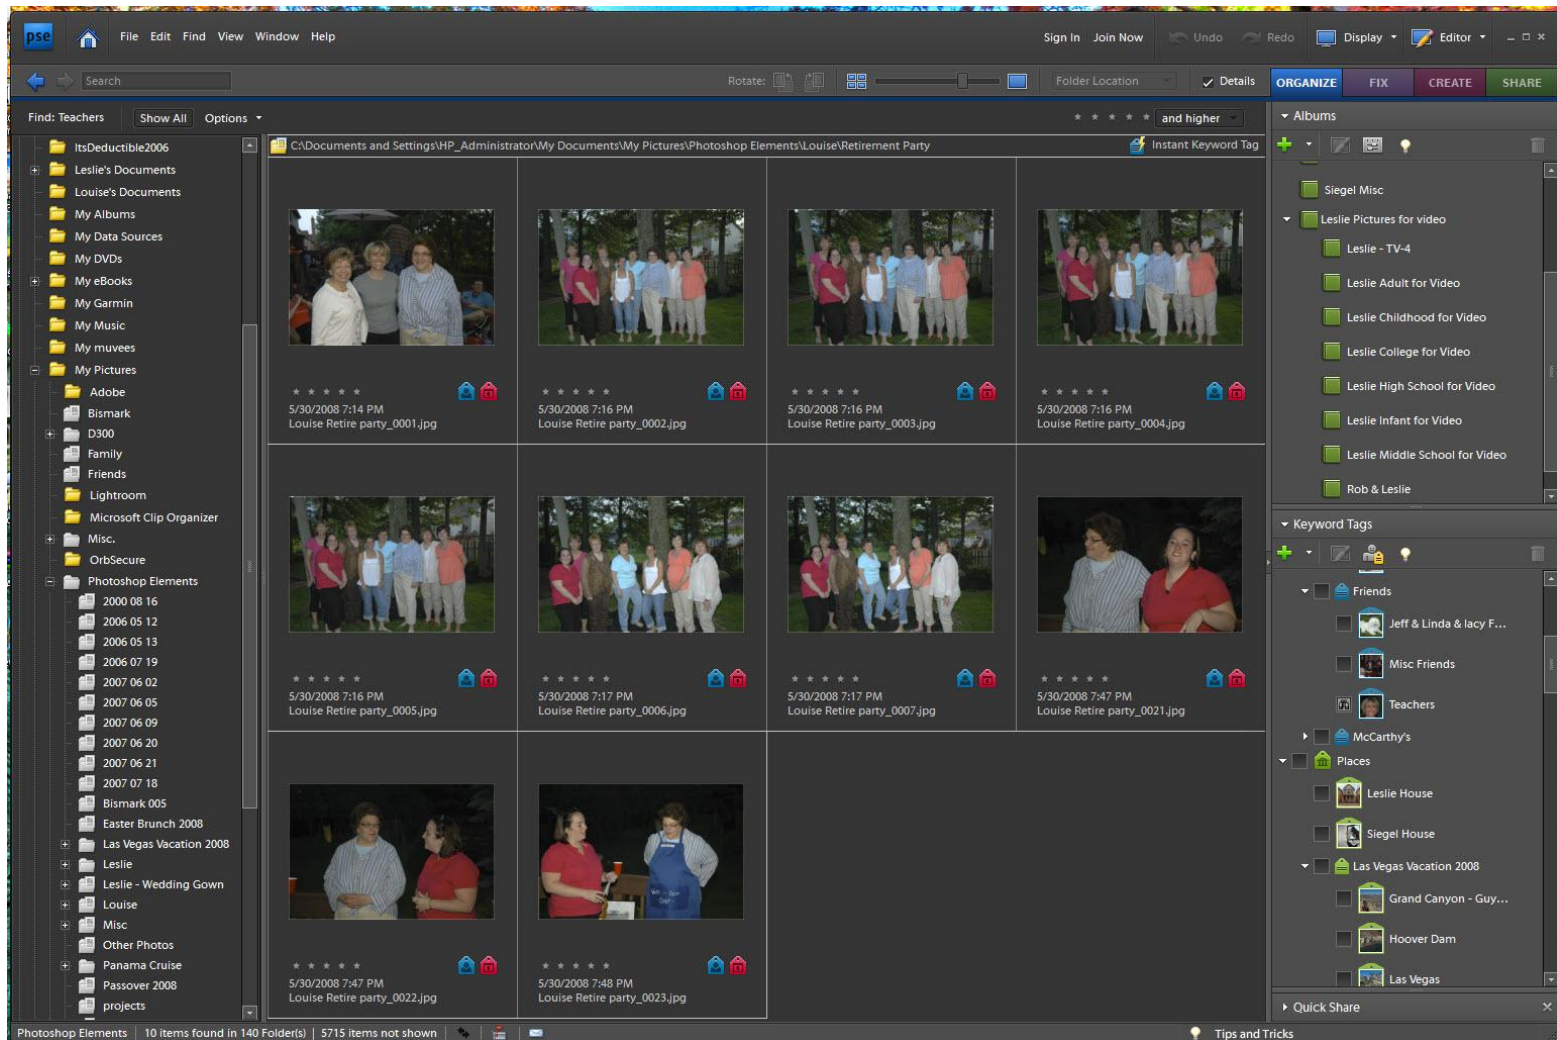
pse File Edit Find View Window Help

Sign In Join Now Undo Redo Display Editor

Search

Rotate: Folder Location Details

ORGANIZE FIX CREATE SHARE

Find: Teachers Show All Options

and higher

ItsDeductible2006
Leslie's Documents
Louise's Documents
My Albums
My Data Sources
My DVDs
My eBooks
My Garmin
My Music
My muvees
My Pictures
Adobe
Bismark
D300
Family
Friends
Lightroom
Microsoft Clip Organizer
Misc.
OrbSecure
Photoshop Elements
2000 08 16
2006 05 12
2006 05 13
2006 07 19
2007 06 02
2007 06 05
2007 06 09
2007 06 20
2007 06 21
2007 07 18
Bismark 005
Easter Brunch 2008
Las Vegas Vacation 2008
Leslie
Leslie - Wedding Gown
Louise
Misc
Other Photos
Panama Cruise
Passover 2008
projects

C:\Documents and Settings\HP_Administrator\My Documents\My Pictures\Photoshop Elements\Louise\Retirement Party

Instant Keyword Tag

5/30/2008 7:14 PM
Louise Retire party_0001.jpg

5/30/2008 7:16 PM
Louise Retire party_0002.jpg

5/30/2008 7:16 PM
Louise Retire party_0003.jpg

5/30/2008 7:16 PM
Louise Retire party_0004.jpg

5/30/2008 7:16 PM
Louise Retire party_0005.jpg

5/30/2008 7:17 PM
Louise Retire party_0006.jpg

5/30/2008 7:17 PM
Louise Retire party_0007.jpg

5/30/2008 7:47 PM
Louise Retire party_0021.jpg

5/30/2008 7:47 PM
Louise Retire party_0022.jpg

5/30/2008 7:48 PM
Louise Retire party_0023.jpg

Albums
Siegel Misc
Leslie Pictures for video
Leslie - TV-4
Leslie Adult for Video
Leslie Childhood for Video
Leslie College for Video
Leslie High School for Video
Leslie Infant for Video
Leslie Middle School for Video
Rob & Leslie

Keyword Tags
Friends
Jeff & Linda & lacy F...
Misc Friends
Teachers
McCarthy's
Places
Leslie House
Siegel House
Las Vegas Vacation 2008
Grand Canyon - Guy...
Hoover Dam
Las Vegas

Quick Share

Photoshop Elements | 10 items found in 140 Folder(s) | 5715 items not shown

Tips and Tricks